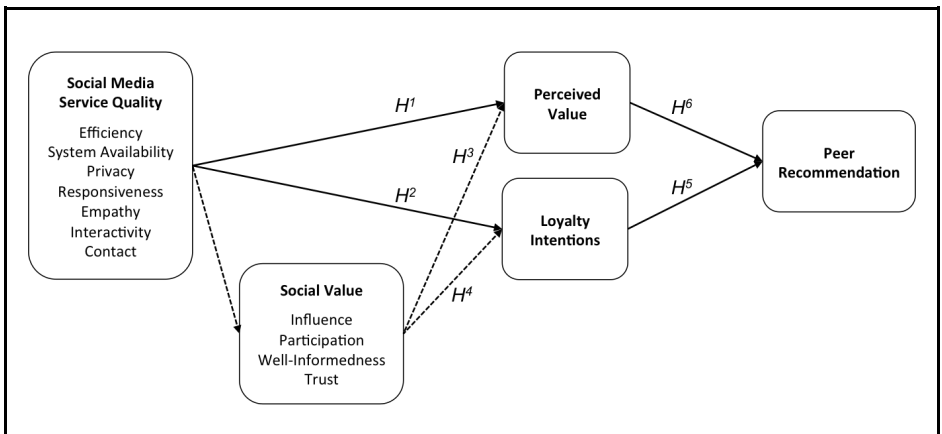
Social Media Service Quality
Efficiency
System Availability
Privacy
Responsiveness
Empathy
Interactivity
Contact

$H^1$

$H^2$

$H^3$

$H^4$

Perceived Value

Loyalty Intentions

$H^6$

$H^5$

Peer Recommendation

Social Value
Influence
Participation
Well-Informedness
Trust